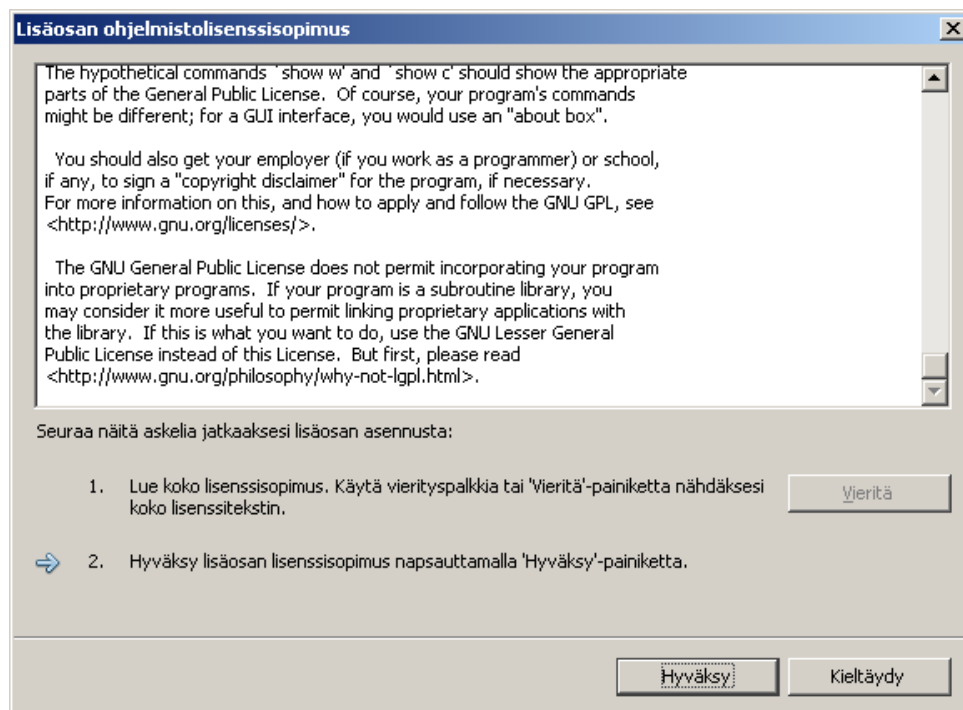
Lisäosan ohjelmistolisenssisopimus

The hypothetical commands `show w' and `show c' should show the appropriate parts of the General Public License. Of course, your program's commands might be different; for a GUI interface, you would use an "about box".

You should also get your employer (if you work as a programmer) or school, if any, to sign a "copyright disclaimer" for the program, if necessary. For more information on this, and how to apply and follow the GNU GPL, see <http://www.gnu.org/licenses/>.

The GNU General Public License does not permit incorporating your program into proprietary programs. If your program is a subroutine library, you may consider it more useful to permit linking proprietary applications with the library. If this is what you want to do, use the GNU Lesser General Public License instead of this License. But first, please read <http://www.gnu.org/philosophy/why-not-lgpl.html>.

Seuraa näitä askelia jatkaaksesi lisäosan asennusta:

1. Lue koko lisenssisopimus. Käytä vierityspalkkia tai 'Vieritä'-painiketta nähdäksesi koko lisenssitekstin.

Vieritä

2. Hyväksy lisäosan lisenssisopimus napsauttamalla 'Hyväksy'-painiketta.

Hyväksy

Kieltäydy